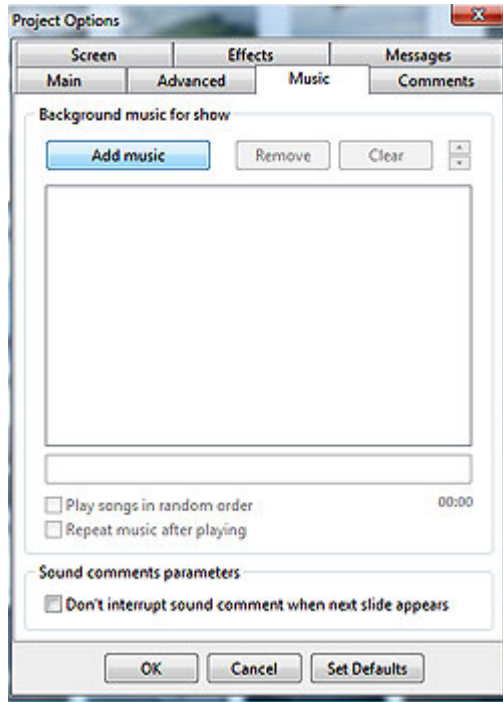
Project Options

Screen
Effects
Messages
Main
Advanced
Music
Comments

Background music for show

Add music
Remove
Clear

Play songs in random order
00:00
Repeat music after playing

Sound comments parameters

Don't interrupt sound comment when next slide appears

OK
Cancel
Set Defaults